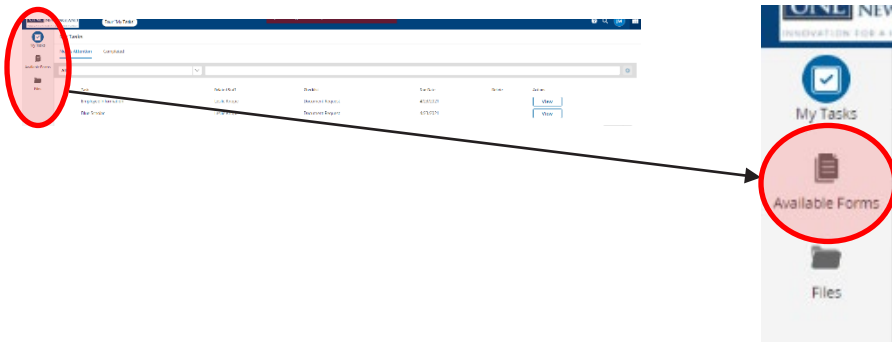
Tour This Page

My Tasks

Available Forms

Files

Tasks

Needs Attention Completed

| Task | Related To | Process | Due Date | Owner | Action |
|---|---|---|---|---|---|
| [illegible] | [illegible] | Document Request | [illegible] | | View |
| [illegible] | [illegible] | Document Request | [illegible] | | View |

UNL NEW

INNOVATION FOR A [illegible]

My Tasks

Available Forms

Files